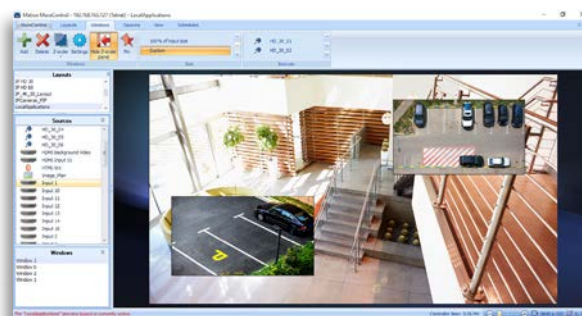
Matrox MuraControl - 192.168.165.127 (Tahoe) - LocalApplications

MuraControl Layouts Windows Sources View Schedules

Add Delete Z-order Settings Hide Z-order panel Fix

100% of input size

Custom

HD_30_E1

HD_30_E3

HD_30_E1

HD_30_E3

Windows Sort Sources

Layouts

IP HD 16

IP HD 60

IP_HD_30_Lanes2

IPCameras_IEP

LocalApplications

Sources

HD_30_E4

HD_30_E1

HD_30_E3

HDMI background Video

HDMI Input 11

HTML 9.0

Image_Plan

Input 3

Input 11

Input 12

Input 13

Input 14

Input 15

Input 16

Input 17

Windows

Window 1

Window 2

Window 3

Window 4

Window 5

P

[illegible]